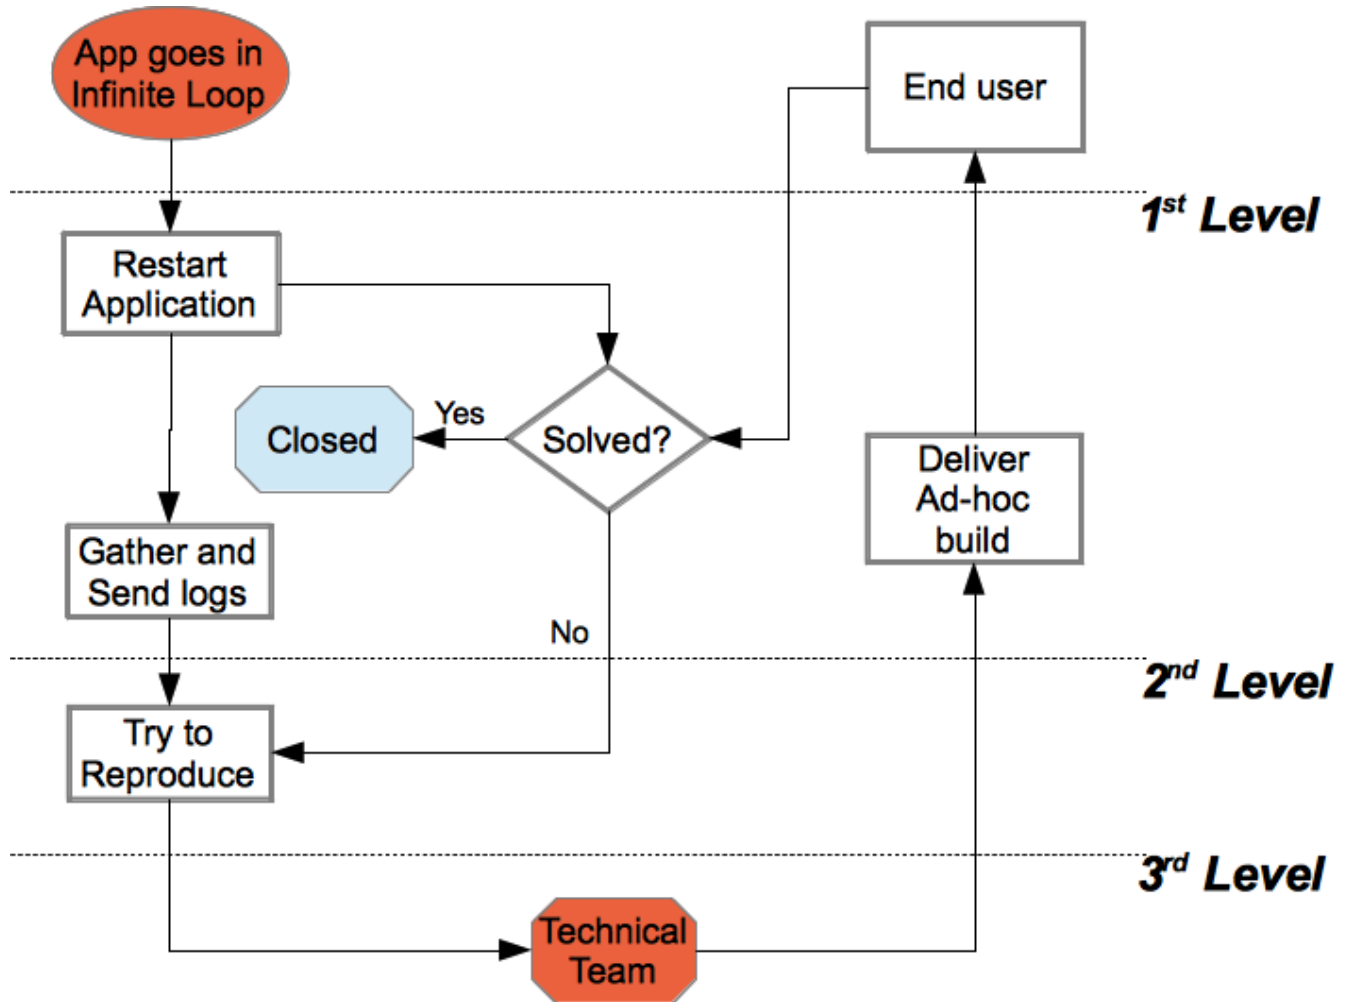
App goes in Infinite Loop

End user

$1^{st}$ Level

Restart Application

Closed

Yes

Solved?

Deliver Ad-hoc build

Gather and Send logs

No

$2^{nd}$ Level

Try to Reproduce

$3^{rd}$ Level

Technical Team